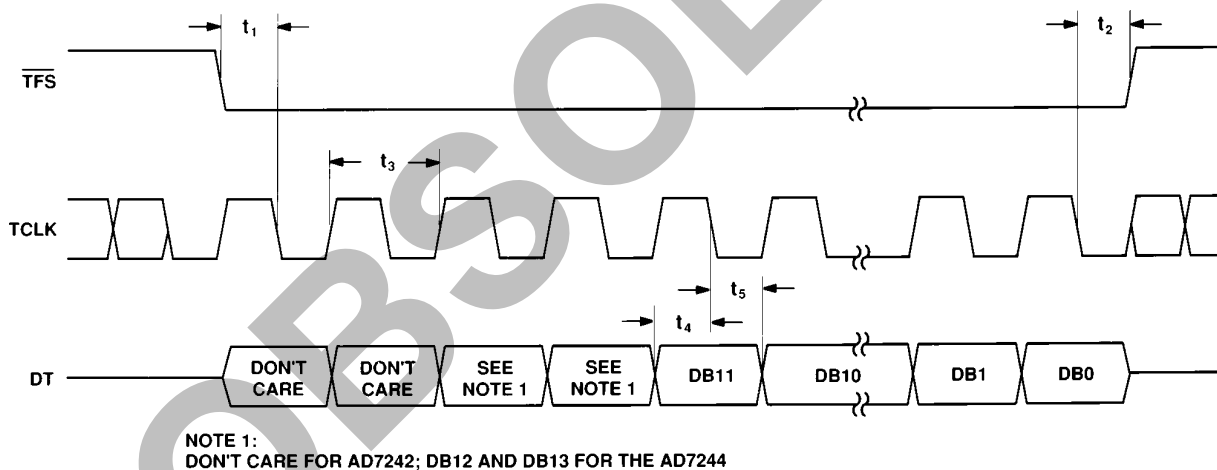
$t_1$

$t_2$

$\overline{TFS}$

$t_3$

TCLK

$t_5$

$t_4$

DT

DON'T CARE

DON'T CARE

SEE NOTE 1

SEE NOTE 1

DB11

DB10

DB1

DB0

NOTE 1:
DON'T CARE FOR AD7242; DB12 AND DB13 FOR THE AD7244

OBSOLETE